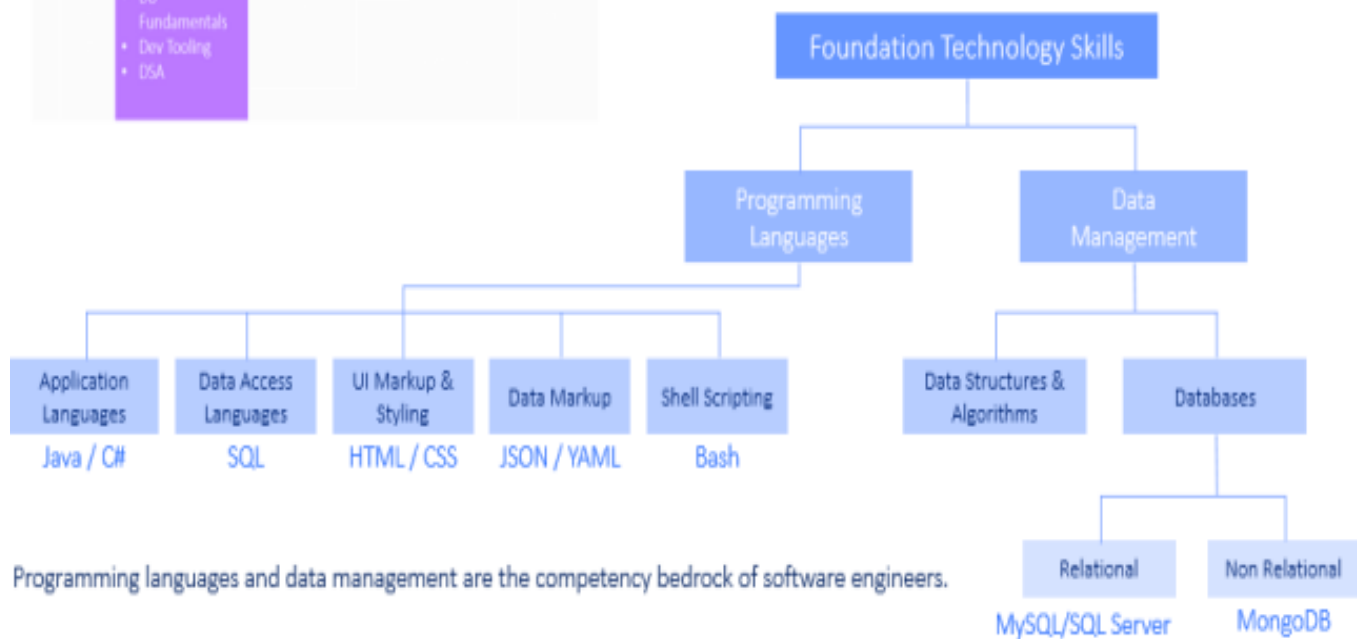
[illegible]
Fundamentals
• Dev Tooling
• DSA

Foundation Technology Skills

Programming Languages

Data Management

Application Languages
Java / C#

Data Access Languages
SQL

UI Markup & Styling
HTML / CSS

Data Markup
JSON / YAML

Shell Scripting
Bash

Data Structures & Algorithms

Databases

Relational
MySQL/SQL Server

Non Relational
MongoDB

Programming languages and data management are the competency bedrock of software engineers.